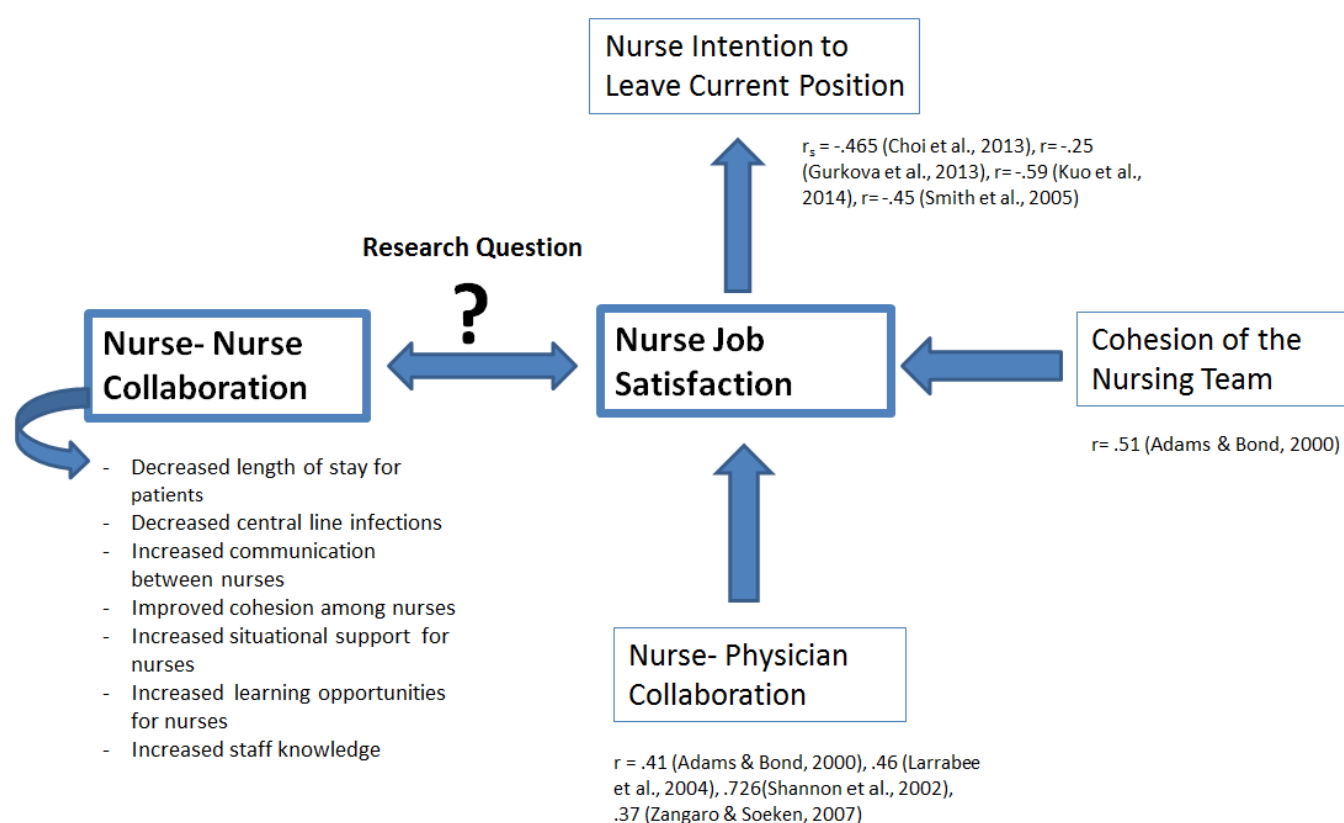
Nurse Intention to Leave Current Position

$r_s$ = -.465 (Choi et al., 2013), r= -.25 (Gurkova et al., 2013), r= -.59 (Kuo et al., 2014), r= -.45 (Smith et al., 2005)

Research Question

?

Nurse- Nurse Collaboration

Nurse Job Satisfaction

Cohesion of the Nursing Team

r= .51 (Adams & Bond, 2000)

- Decreased length of stay for patients
- Decreased central line infections
- Increased communication between nurses
- Improved cohesion among nurses
- Increased situational support for nurses
- Increased learning opportunities for nurses
- Increased staff knowledge

Nurse- Physician Collaboration

r = .41 (Adams & Bond, 2000), .46 (Larrabee et al., 2004), .726(Shannon et al., 2002), .37 (Zangaro & Soeken, 2007)